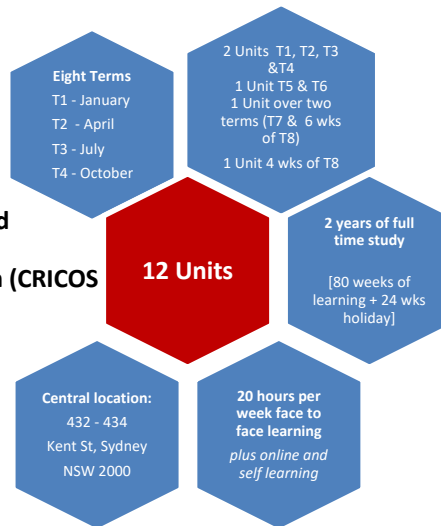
Eight Terms
T1 - January
T2 - April
T3 - July
T4 - October

2 Units T1, T2, T3 &T4
1 Unit T5 & T6
1 Unit over two terms (T7 & 6 wks of T8)
1 Unit 4 wks of T8

d

(CRICOS

12 Units

2 years of full time study

[80 weeks of learning + 24 wks holiday]

Central location:
432 - 434
Kent St, Sydney
NSW 2000

20 hours per week face to face learning
plus online and self learning